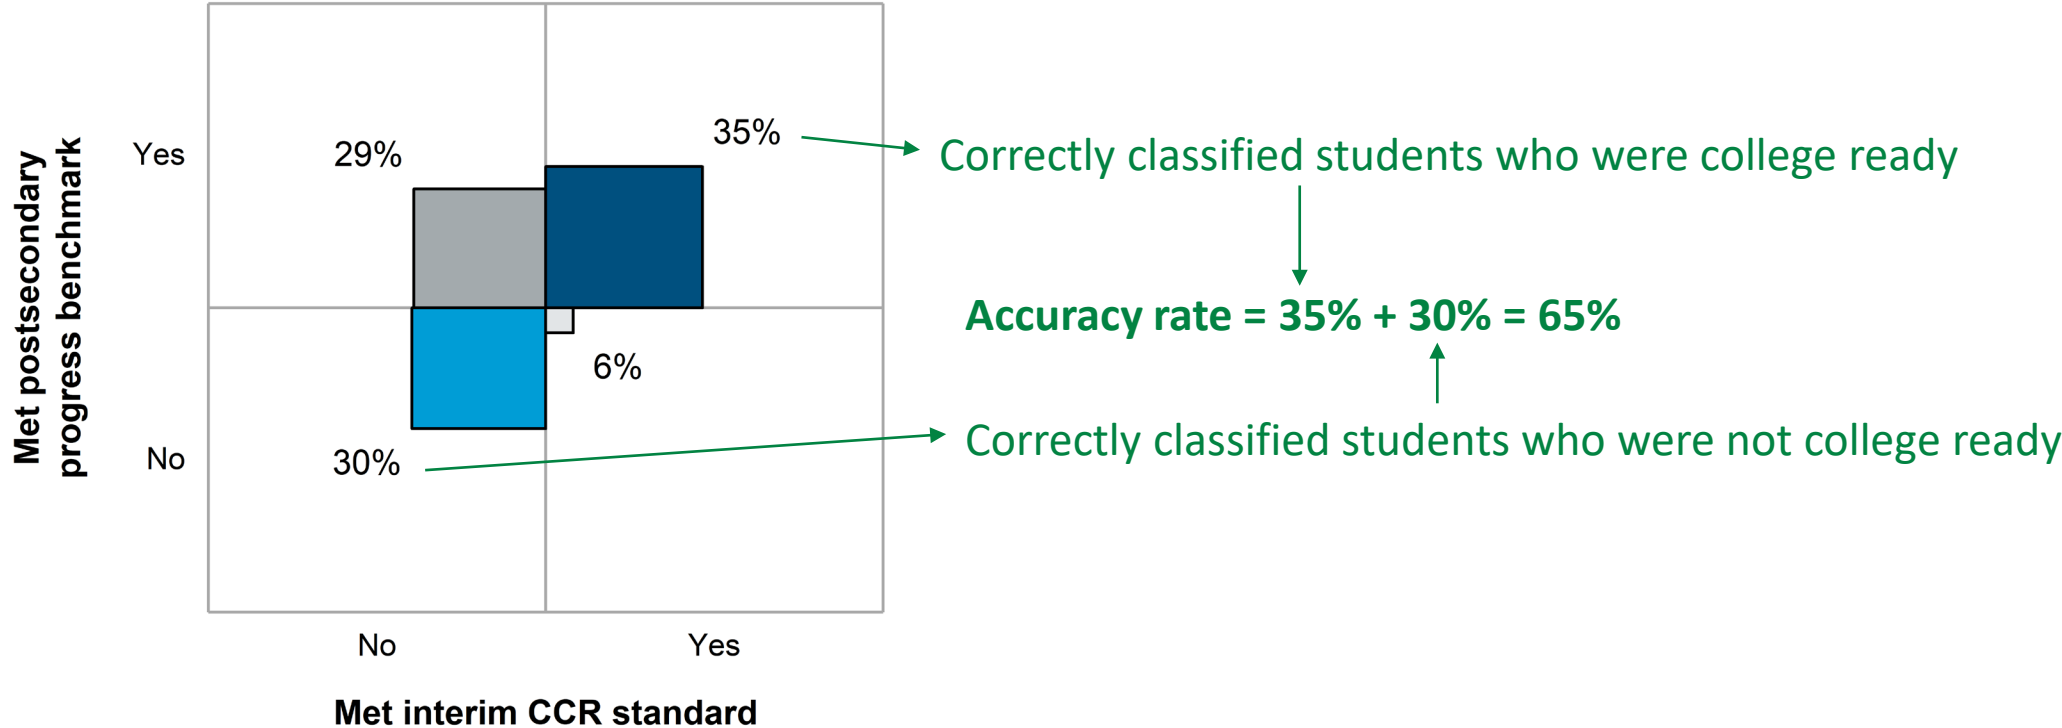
Met postsecondary progress benchmark

Yes

No

29%

35%

6%

30%

No

Yes

Met interim CCR standard

Correctly classified students who were college ready

Accuracy rate = 35% + 30% = 65%

Correctly classified students who were not college ready